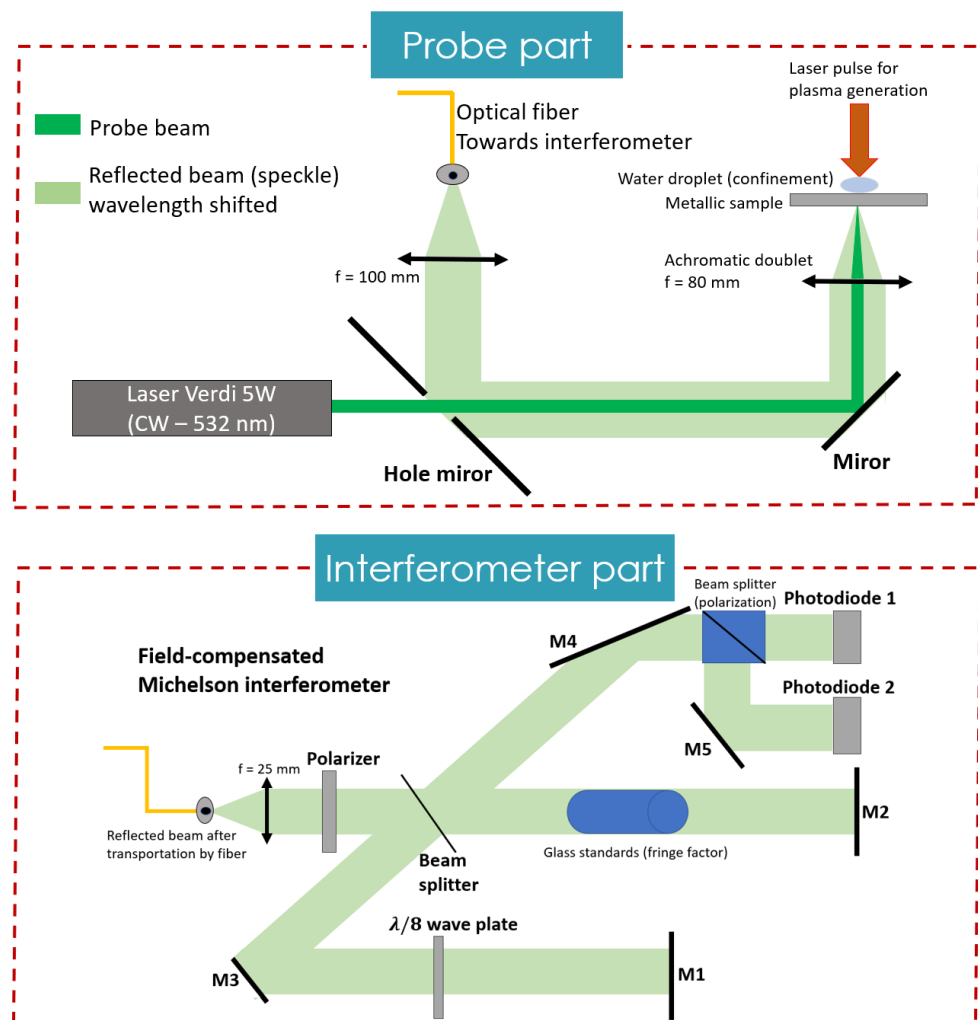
Probe part

Probe beam

Reflected beam (speckle) wavelength shifted

Optical fiber
Towards interferometer

Laser pulse for plasma generation

Water droplet (confinement)
Metallic sample

Achromatic doublet
f = 80 mm

f = 100 mm

Laser Verdi 5W
(CW – 532 nm)

Hole miror

Miror

Interferometer part

Beam splitter (polarization)

Photodiode 1

Photodiode 2

M4

Field-compensated
Michelson interferometer

M5

f = 25 mm

Polarizer

M2

Reflected beam after transportation by fiber

Glass standards (fringe factor)

Beam splitter

$\lambda/8$ wave plate

M3

M1